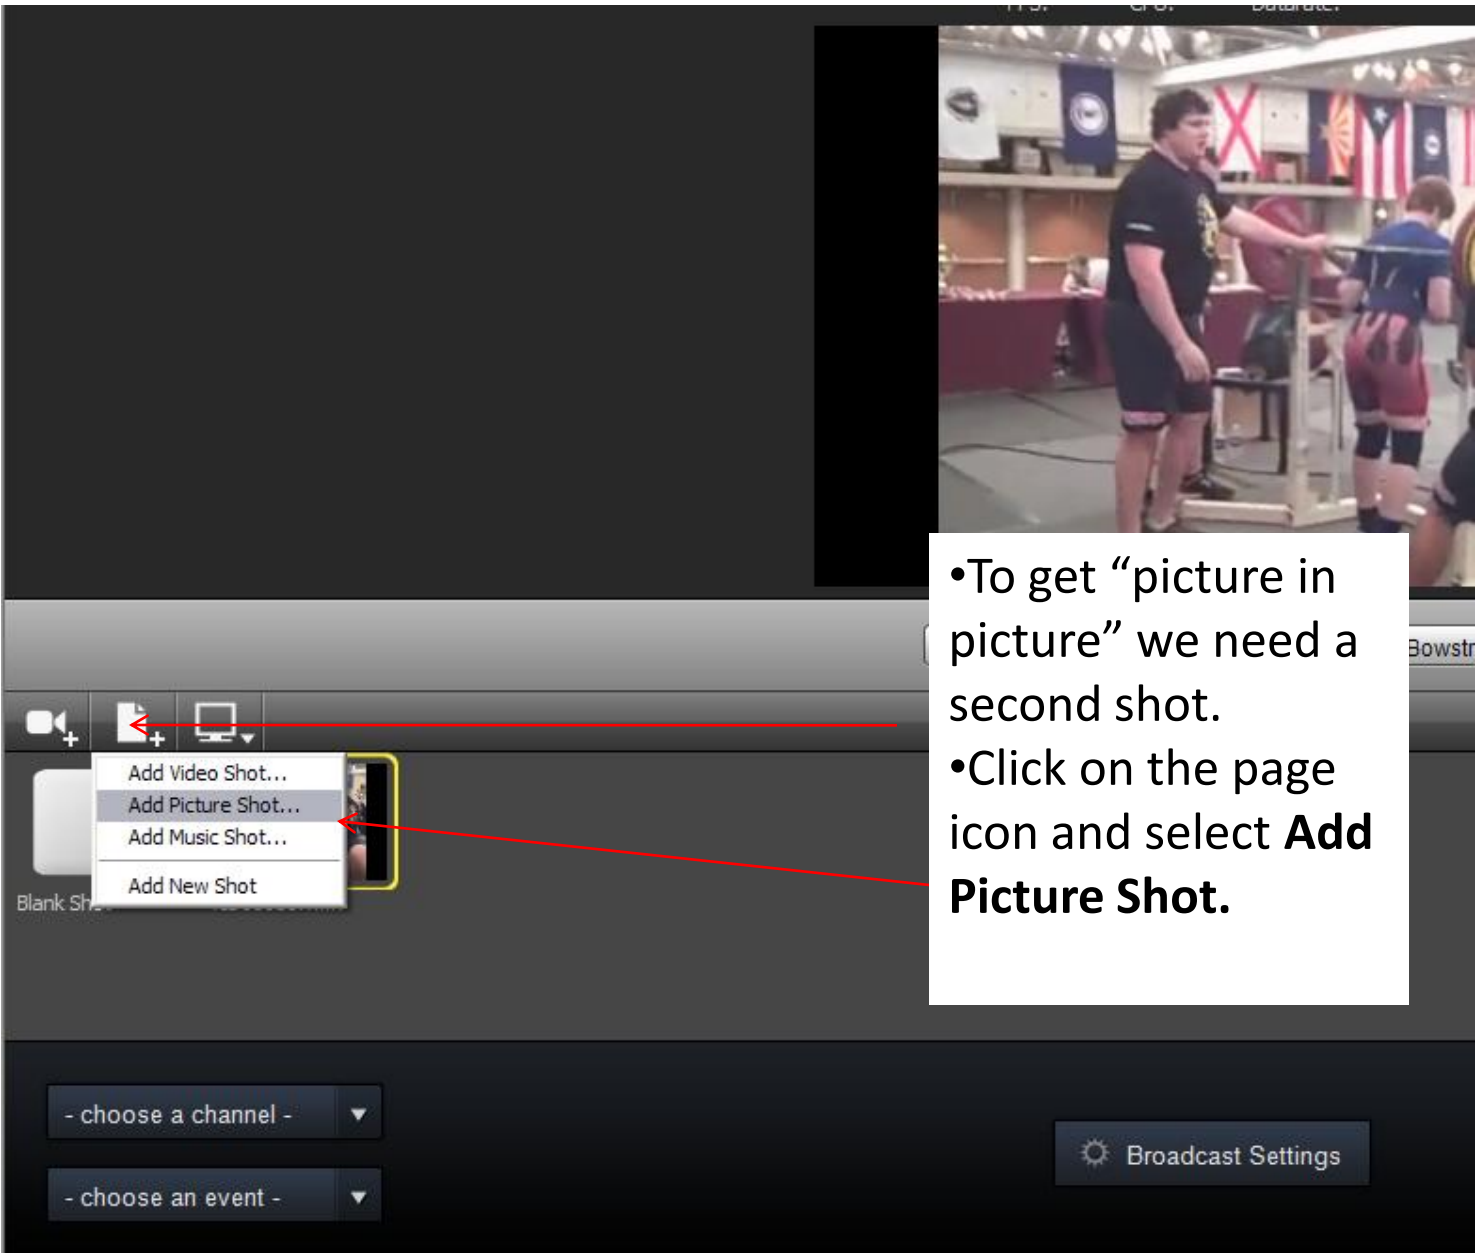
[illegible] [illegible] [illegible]

•To get “picture in picture” we need a second shot.
•Click on the page icon and select **Add Picture Shot.**

Bowstr

Add Video Shot...
Add Picture Shot...
Add Music Shot...
Add New Shot

Blank Sh

- choose a channel -
- choose an event -

Broadcast Settings